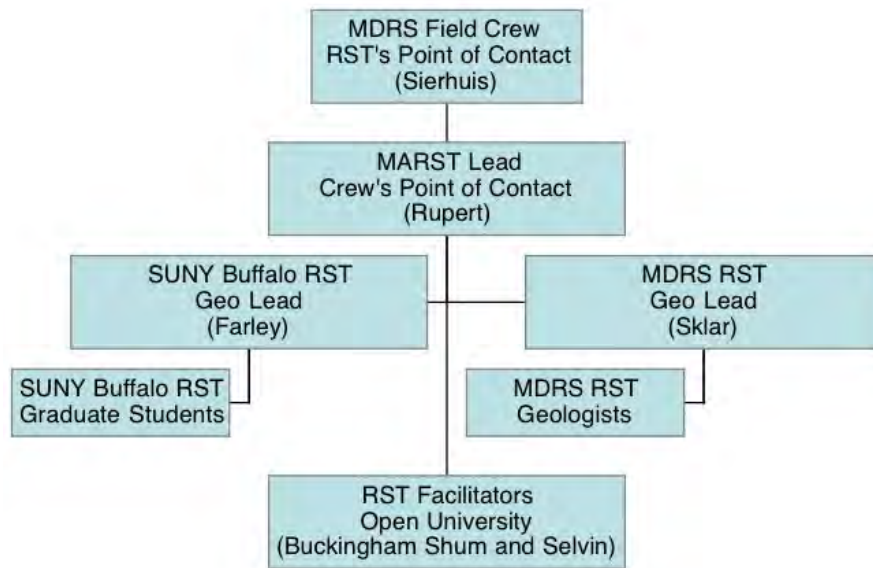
MDRS Field Crew
RST's Point of Contact
(Sierhuis)

MARST Lead
Crew's Point of Contact
(Rupert)

SUNY Buffalo RST
Geo Lead
(Farley)

MDRS RST
Geo Lead
(Sklar)

SUNY Buffalo RST
Graduate Students

MDRS RST
Geologists

RST Facilitators
Open University
(Buckingham Shum and Selvin)